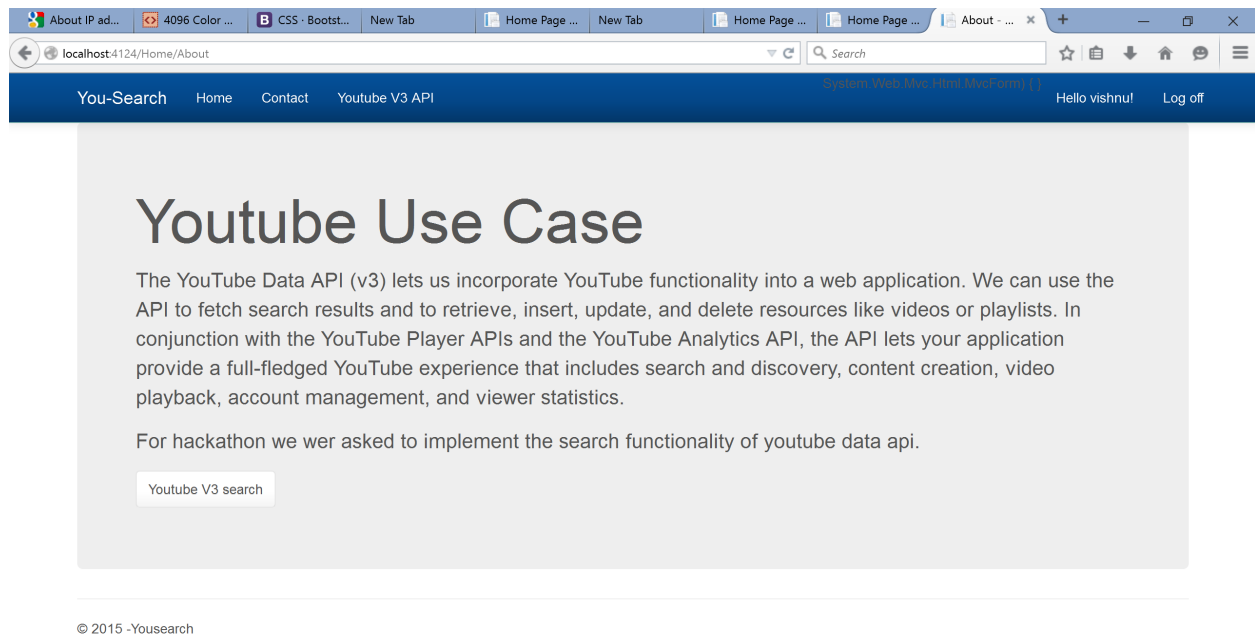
About IP ad... | 4096 Color ... | CSS · Bootst... | New Tab | Home Page ... | New Tab | Home Page ... | Home Page ... | About - ... × | +

localhost:4124/Home/About

Search

You-Search Home Contact Youtube V3 API

System.Web.Mvc.Html.MvcForm) { }

Hello vishnu! Log off

Youtube Use Case

The YouTube Data API (v3) lets us incorporate YouTube functionality into a web application. We can use the API to fetch search results and to retrieve, insert, update, and delete resources like videos or playlists. In conjunction with the YouTube Player APIs and the YouTube Analytics API, the API lets your application provide a full-fledged YouTube experience that includes search and discovery, content creation, video playback, account management, and viewer statistics.

For hackathon we wer asked to implement the search functionality of youtube data api.

Youtube V3 search

© 2015 -Yousearch